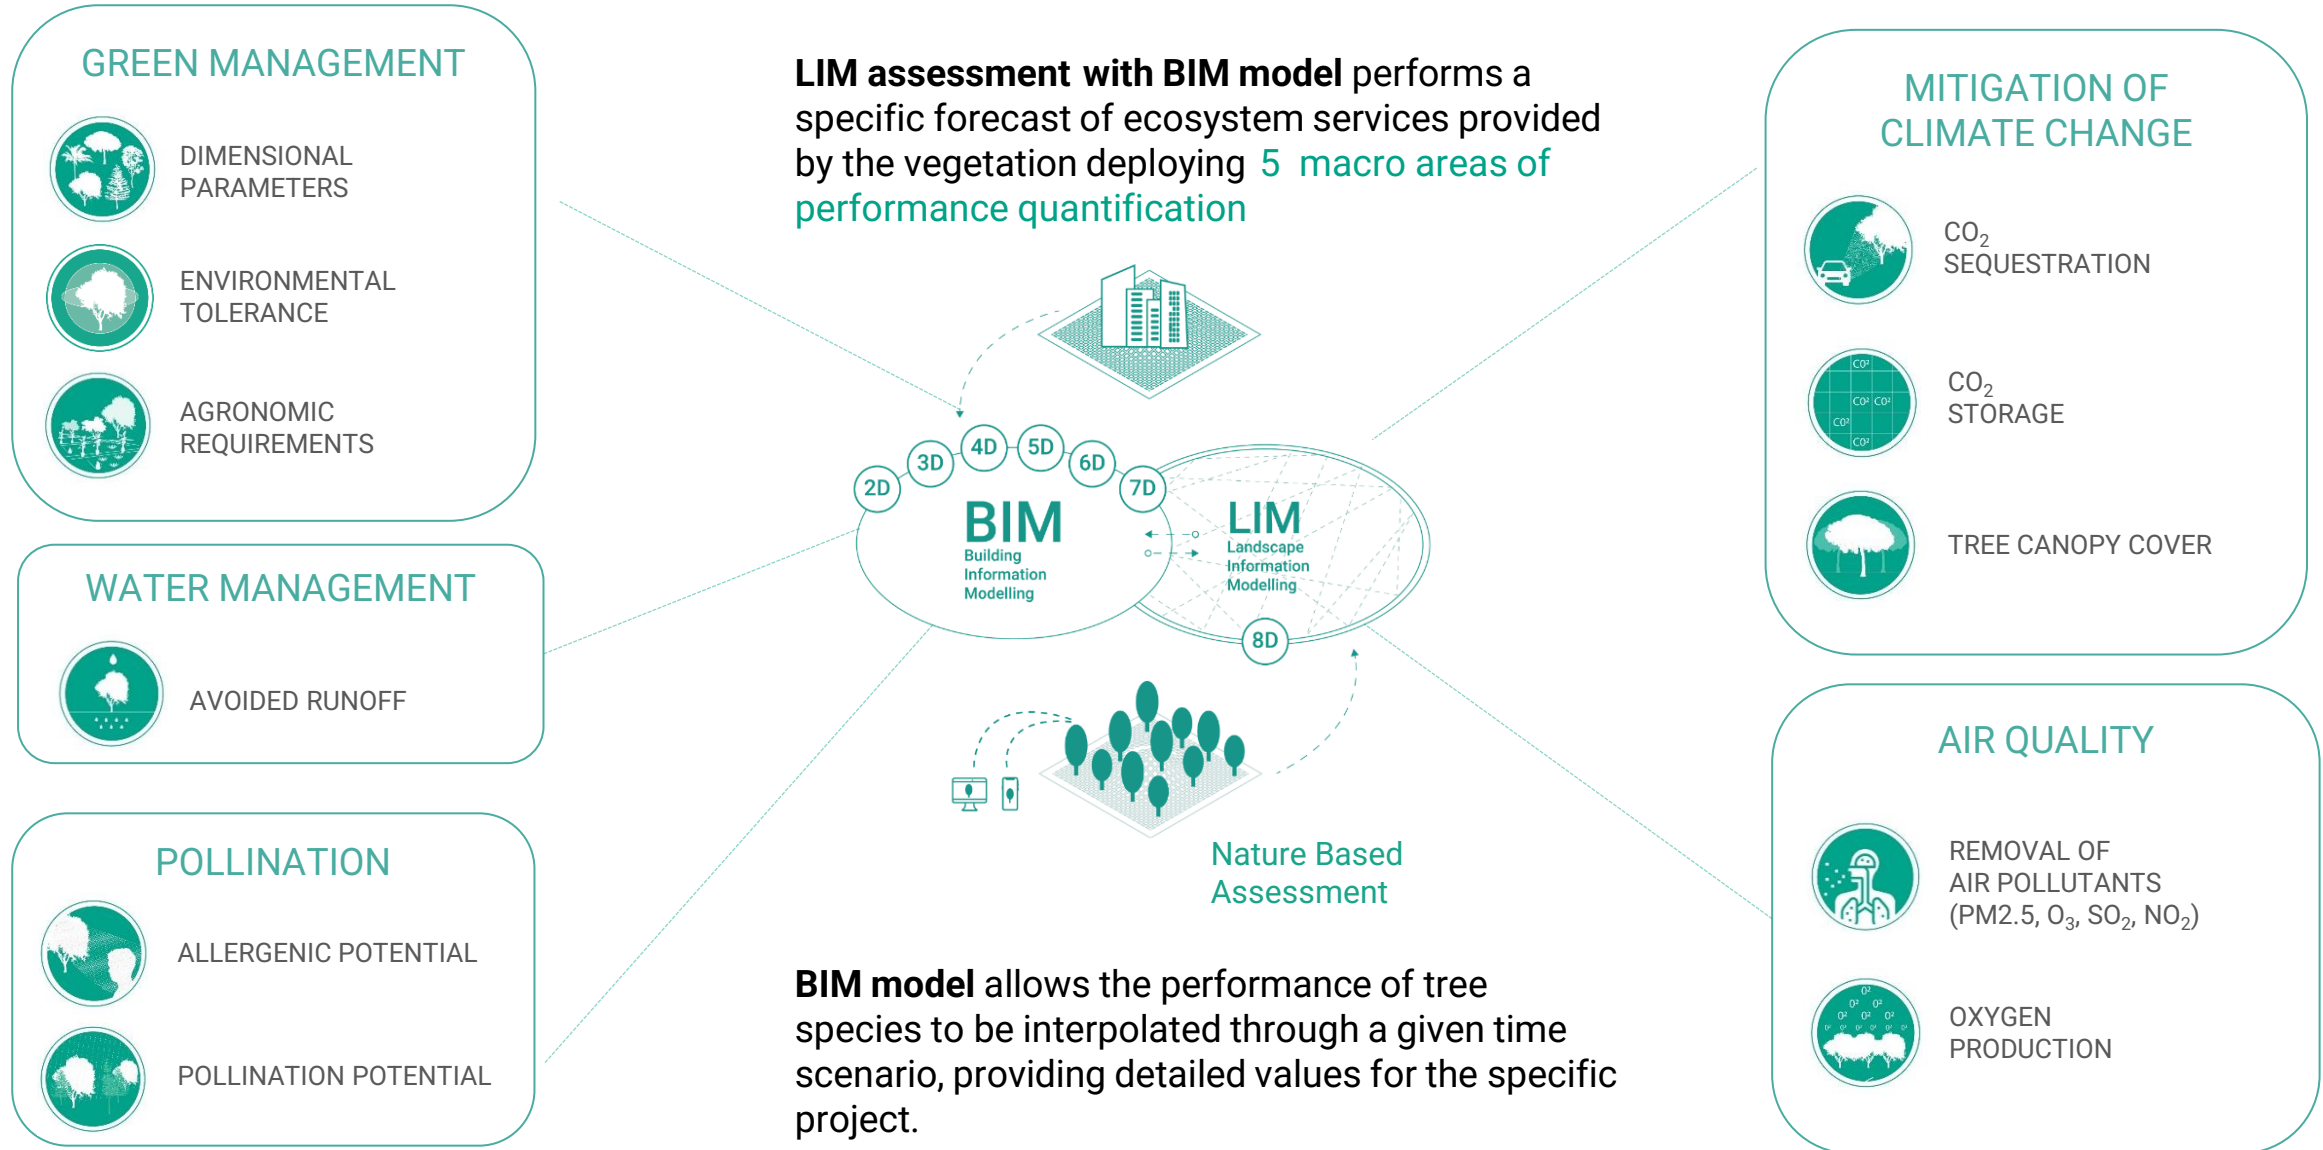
GREEN MANAGEMENT

DIMENSIONAL PARAMETERS

ENVIRONMENTAL TOLERANCE

AGRONOMIC REQUIREMENTS

WATER MANAGEMENT

AVOIDED RUNOFF

POLLINATION

ALLERGENIC POTENTIAL

POLLINATION POTENTIAL

**LIM assessment with BIM model** performs a specific forecast of ecosystem services provided by the vegetation deploying 5 macro areas of performance quantification

2D 3D 4D 5D 6D 7D

BIM
Building Information Modelling

LIM
Landscape Information Modelling

8D

Nature Based Assessment

**BIM model** allows the performance of tree species to be interpolated through a given time scenario, providing detailed values for the specific project.

MITIGATION OF CLIMATE CHANGE

$CO_2$ SEQUESTRATION

$CO_2$ STORAGE

TREE CANOPY COVER

AIR QUALITY

REMOVAL OF AIR POLLUTANTS (PM2.5, $O_3$, $SO_2$, $NO_2$)

OXYGEN PRODUCTION